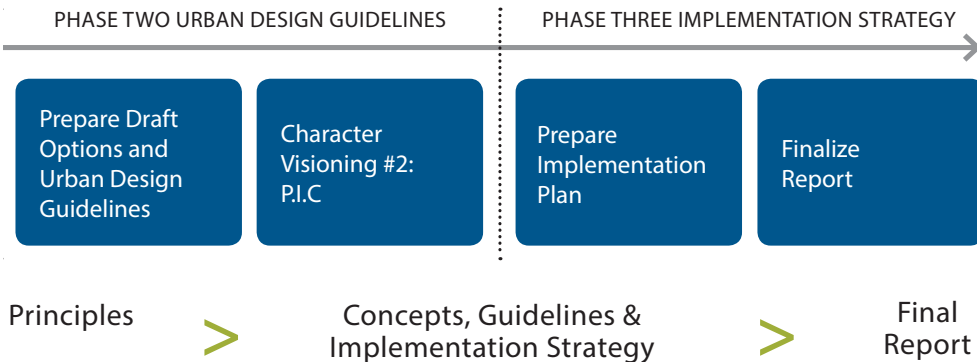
PHASE TWO URBAN DESIGN GUIDELINES

PHASE THREE IMPLEMENTATION STRATEGY

Prepare Draft Options and Urban Design Guidelines

Character Visioning #2: P.I.C

Prepare Implementation Plan

Finalize Report

Principles

>

Concepts, Guidelines & Implementation Strategy

>

Final Report